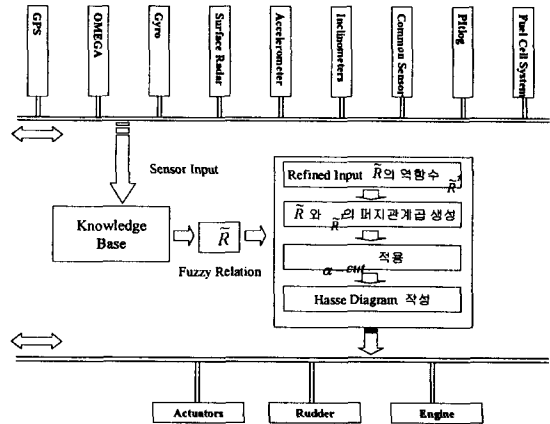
GPS
OMEGA
Gyro
Surface Radar
Accelerometer
Inclinometers
Common Sensor
Pitlog
Fuel Cell System

Sensor Input

Knowledge Base

$\tilde{R}$

Fuzzy Relation

Refined Input $\tilde{R}$의 역함수 $\hat{R}$

$\tilde{R}$ 와 $\hat{R}$의 퍼지관계곱 생성

$\alpha$-cut 적용

Hasse Diagram 작성

Actuators
Rudder
Engine